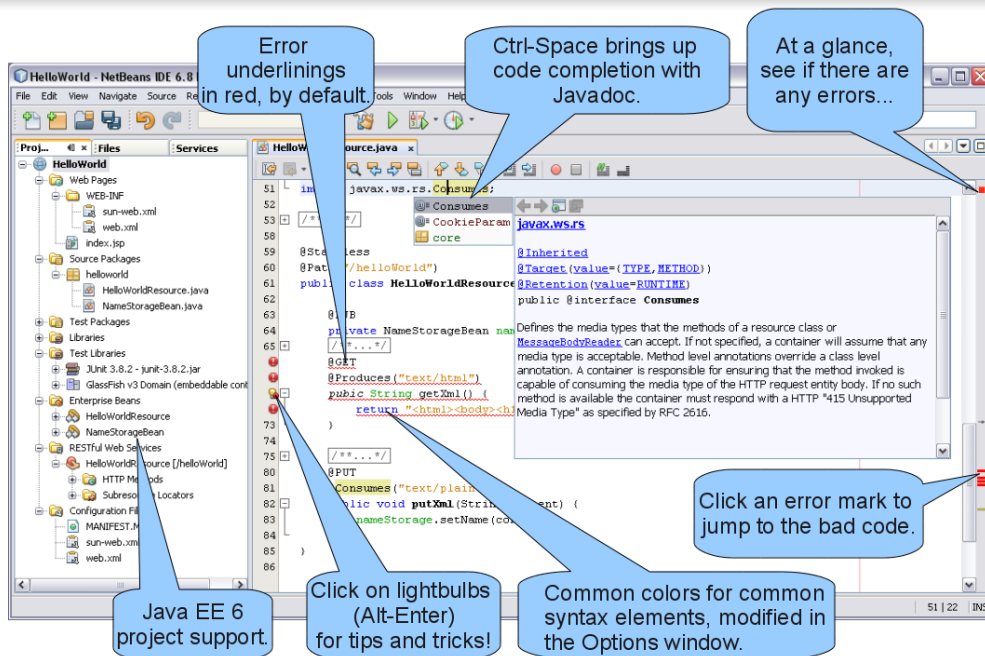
Error underlinings in red, by default.

Ctrl-Space brings up code completion with Javadoc.

At a glance, see if there are any errors...

HelloWorld - NetBeans IDE 6.8

File Edit View Navigate Source Re Tools Window Help

Proj... Files Services

HelloWorld
Web Pages
WEB-INF
sun-web.xml
web.xml
index.jsp
Source Packages
helloworld
HelloWorldResource.java
NameStorageBean.java
Test Packages
Libraries
Test Libraries
JUnit 3.8.2 - junit-3.8.2.jar
GlassFish v3 Domain (embeddable cont
Enterprise Beans
HelloWorldResource
NameStorageBean
RESTful Web Services
HelloWorldResource [/helloWorld]
HTTP Methods
Subresource Locators
Configuration Files
MANIFEST.MF
sun-web.xml
web.xml

HelloWorldResource.java

51 import javax.ws.rs.Consumes;
53 /**...*/
59 @Stateless
60 @Path("/helloWorld")
61 public class HelloWorldResource
63 @EJB
64 private NameStorageBean nam
65 /**...*/
@GET
@Produces("text/html")
public String getXml() {
return "<html><body><h1
73 }
75 /**...*/
@PUT
@Consumes("text/plain
81 public void putXml(String content) {
82 nameStorage.setName(co
84 }
85 }
86

Consumes
CookieParam
core

javax.ws.rs

@Inherited
@Target(value={TYPE, METHOD})
@Retention(value=RUNTIME)
public @interface Consumes

Defines the media types that the methods of a resource class or MessageBodyReader can accept. If not specified, a container will assume that any media type is acceptable. Method level annotations override a class level annotation. A container is responsible for ensuring that the method invoked is capable of consuming the media type of the HTTP request entity body. If no such method is available the container must respond with a HTTP "415 Unsupported Media Type" as specified by RFC 2616.

Click an error mark to jump to the bad code.

51 | 22 INS

Java EE 6 project support.

Click on lightbulbs (Alt-Enter) for tips and tricks!

Common colors for common syntax elements, modified in the Options window.